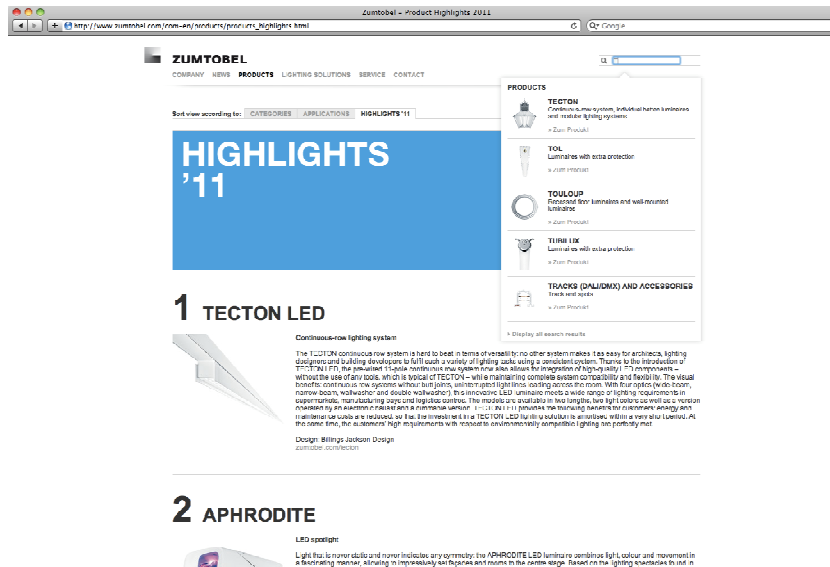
Zumtobel – Product Highlights 2011

http://www.zumtobel.com/com-en/products/products_highlights.html

Google

ZUMTOBEL

COMPANY NEWS PRODUCTS LIGHTING SOLUTIONS SERVICE CONTACT

Sort view according to: CATEGORIES APPLICATIONS HIGHLIGHTS '11

HIGHLIGHTS '11

PRODUCTS

TECTON
Continuous-row system, individual baton luminaires and modular lighting systems
» Zum Produkt

TOL
Luminaires with extra protection
» Zum Produkt

TOULOUP
Freestand floor luminaires and wall-mounted luminaires
» Zum Produkt

TURBILUX
Luminaires with extra protection
» Zum Produkt

TRACKS (DALI/DMX) AND ACCESSORIES
Tracks and spots
» Zum Produkt

» Display all search results

1 TECTON LED

Continuous-row lighting system

The TECTON continuous row system is hard to beat in terms of versatility: no other system makes it as easy for architects, lighting designers and building developers to fulfil such a variety of lighting tasks using a consistent system. Thanks to the introduction of TECTON LED, the pre-wired 11-pole continuous row system now also allows for integration of high-quality LED components – without the use of any tools, which is typical of TECTON – while maintaining complete system compatibility and flexibility. The visual benefits: continuous row systems without butt joints, uninterrupted light lines, lighting across the room. With four optics (wide beam, narrow beam, wallwasher and double wallwasher), this innovative LED luminaire meets a wide range of lighting requirements in supermarkets, manufacturing bays and logistics centres. The models are available in two lengths, two light colours as well as a version operated by an electronic ballast and a dimmable version. TECTON LED provides the following benefits to customers: energy and maintenance costs are reduced, so that the investment in a TECTON LED lighting solution is amortised within a very short period. At the same time, the customers' high requirements with respect to environmentally compatible lighting are perfectly met.

Design: Billings Jackson Design
zumtobel.com/tecton

2 APHRODITE

LED spotlight

Light that is never static and never includes any symmetry: the APHRODITE LED luminaire combines light, colour and movement in a fascinating manner, allowing in impressively set faces and rooms to the centre stage. Based on the lighting spectacles found in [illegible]